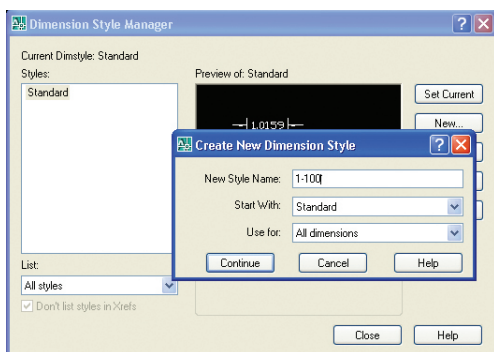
Dimension Style Manager

Current Dimstyle: Standard
Styles:
Standard

Preview of: Standard
1.0159

Set Current
New...

Create New Dimension Style

New Style Name: 1-100
Start With: Standard
Use for: All dimensions

Continue
Cancel
Help

List:
All styles
Don't list styles in Xrefs

Close
Help